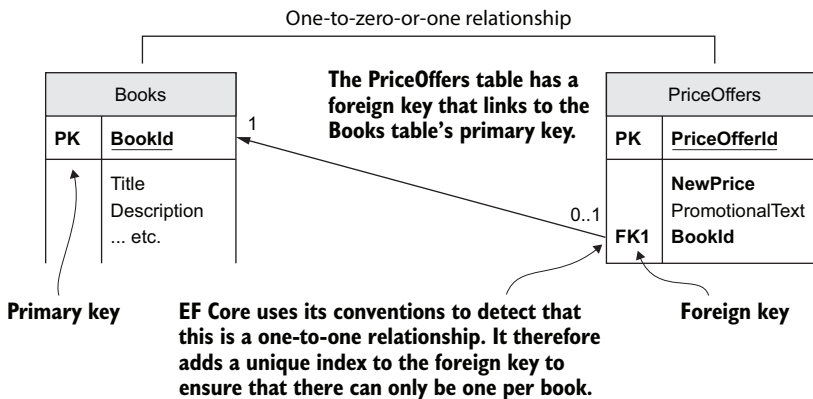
One-to-zero-or-one relationship

Books

PK BookId

Title
Description
... etc.

1

The PriceOffers table has a foreign key that links to the Books table's primary key.

PriceOffers

PK PriceOfferId

NewPrice
PromotionalText
FK1 BookId

0..1

Primary key

EF Core uses its conventions to detect that this is a one-to-one relationship. It therefore adds a unique index to the foreign key to ensure that there can only be one per book.

Foreign key